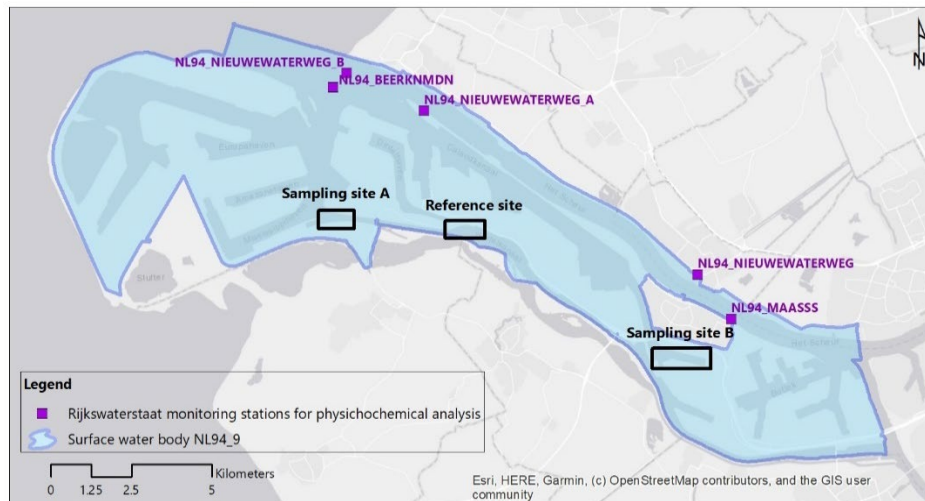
NL94_NIEUWEWATERWEG_B
NL94_BEERKNMDN
NL94_NIEUWEWATERWEG_A
Sampling site A
Reference site
NL94_NIEUWEWATERWEG
NL94_MAASSS
Sampling site B
N

Legend
Rijkswaterstaat monitoring stations for physichochemical analysis
Surface water body NL94_9

Kilometers
0 1.25 2.5 5

Esri, HERE, Garmin, (c) OpenStreetMap contributors, and the GIS user community